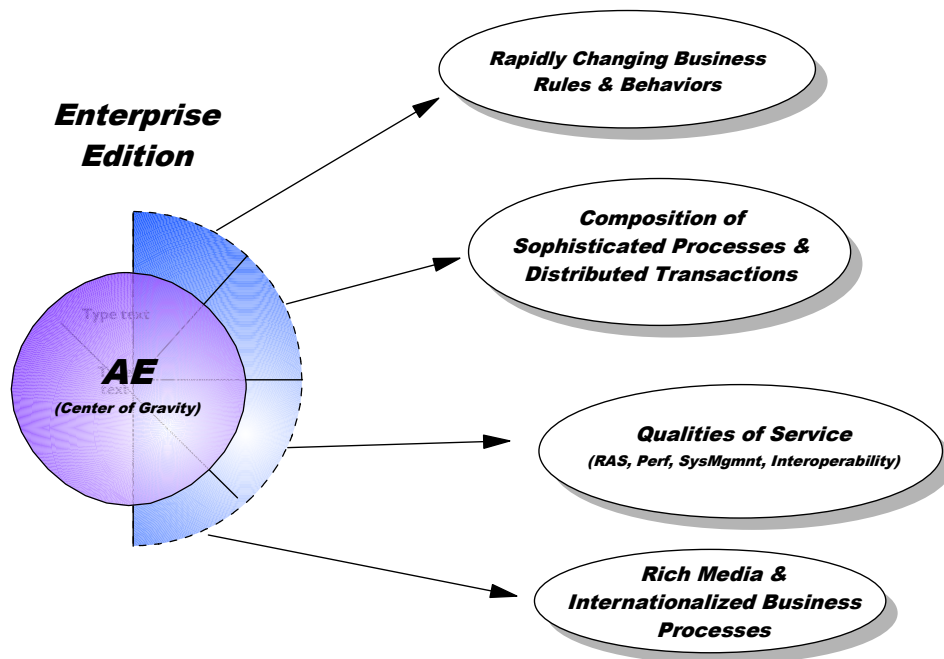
Enterprise Edition

Type text

text

AE
(Center of Gravity)

Rapidly Changing Business Rules & Behaviors

Composition of Sophisticated Processes & Distributed Transactions

Qualities of Service
(RAS, Perf, SysMgmnt, Interoperability)

Rich Media & Internationalized Business Processes